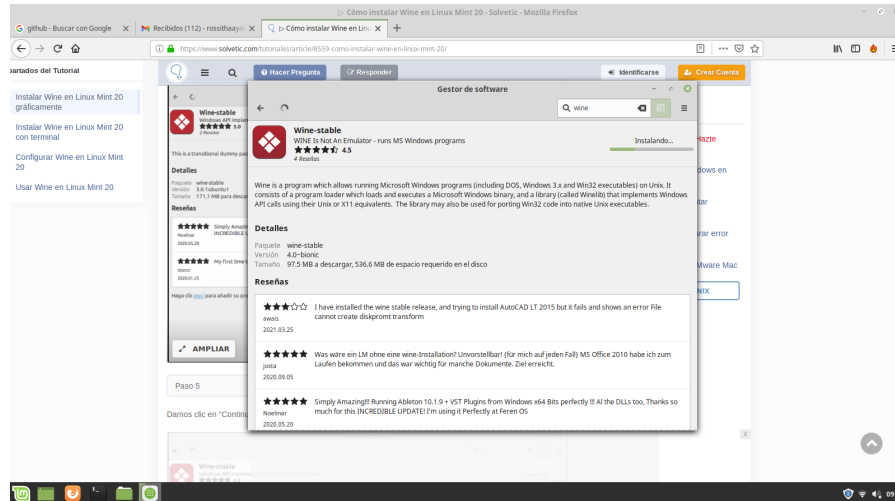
▷ Cómo instalar Wine en Linux Mint 20 - Solvetic - Mozilla Firefox

G github - Buscar con Google ✕ | M Recibidos (112) - rossithaaya ✕ | ▷ Cómo instalar Wine en Linu ✕ | +

https://www.solvetic.com/tutoriales/article/8559-como-instalar-wine-en-linux-mint-20/

partados del Tutorial

Instalar Wine en Linux Mint 20 gráficamente

Instalar Wine en Linux Mint 20 con terminal

Configurar Wine en Linux Mint 20

Usar Wine en Linux Mint 20

Hacer Pregunta | Responder | Identificarse | Crear Cuenta

Gestor de software

wine

Wine-stable
WINE Is Not An Emulator - runs MS Windows programs
★★★★☆ 4.5
4 Reseñas

Instalando...

Wine is a program which allows running Microsoft Windows programs (including DOS, Windows 3.x and Win32 executables) on Unix. It consists of a program loader which loads and executes a Microsoft Windows binary, and a library (called Winelib) that implements Windows API calls using their Unix or X11 equivalents. The library may also be used for porting Win32 code into native Unix executables.

Detalles

Paquete wine-stable
Versión 4.0~bionic
Tamaño 97.5 MB a descargar, 536.6 MB de espacio requerido en el disco

Reseñas

★★★☆☆ I have installed the wine stable release, and trying to install AutoCAD LT 2015 but it fails and shows an error File cannot create diskpromt transform
awais
2021.03.25

★★★★★ Was wäre ein LM ohne eine wine-Installation? Unvorstellbar! (für mich auf jeden Fall) MS Office 2010 habe ich zum Laufen bekommen und das war wichtig für manche Dokumente. Ziel erreicht.
josta
2020.09.05

★★★★★ Simply Amazing!!! Running Ableton 10.1.9 + VST Plugins from Windows x64 Bits perfectly !! Al the DLLs too, Thanks so much for this INCREDIBLE UPDATE! I'm using it Perfectly at Feren OS
Noelinar
2020.05.20

Wine-stable
Windows API impleme
★★★★★ 5.0
2 Reseñas
This is a transitional dummy pac
Detalles
Paquete wine-stable
Versión 3.0.1ubuntu1
Tamaño 171.1 MB para descar
Reseñas
Simply Amazin INCREDIBLE
Noelinar 2020.05.20
My first time
slaco 2020.01.25
Haga clic aquí para añadir su pro

AMPLIAR

Paso 5

Damos clic en "Continu

Hazte
dows en
tar
rar error
Mware Mac
NIX

Wine-stable
Windows API impleme